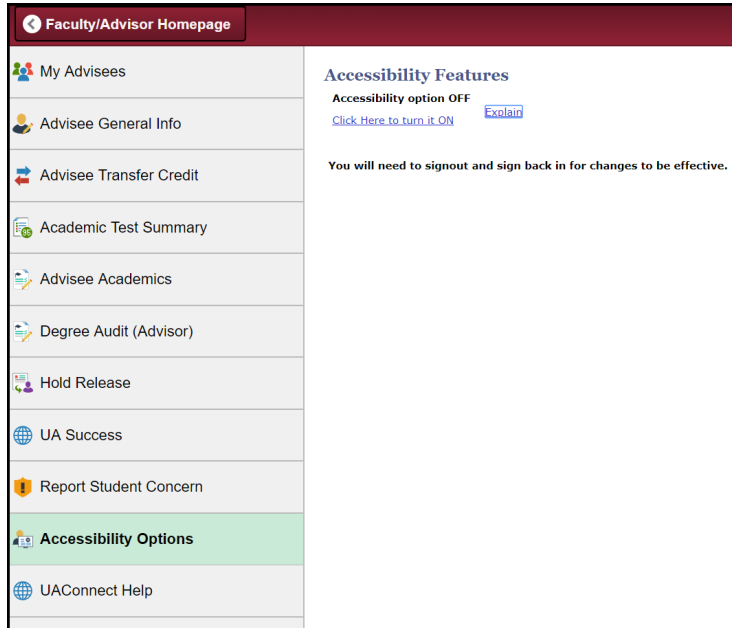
Faculty/Advisor Homepage

My Advisees

Advisee General Info

Advisee Transfer Credit

Academic Test Summary

Advisee Academics

Degree Audit (Advisor)

Hold Release

UA Success

Report Student Concern

Accessibility Options

UAConnect Help

Accessibility Features

Accessibility option OFF

Click Here to turn it ON

Explain

You will need to signout and sign back in for changes to be effective.